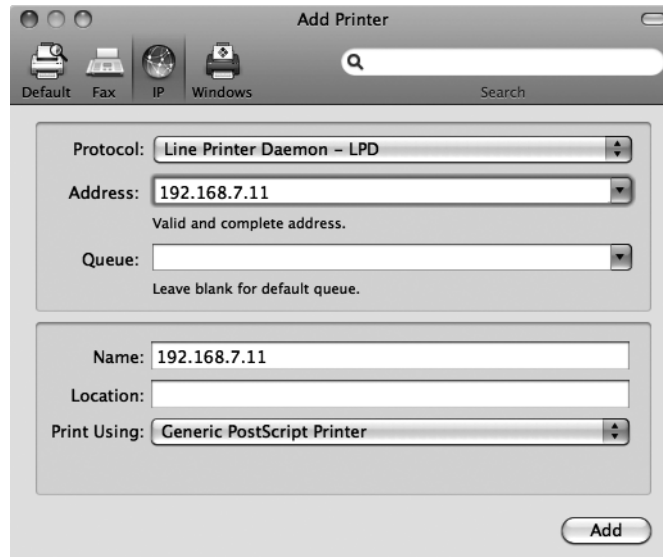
Add Printer

Default Fax IP Windows

Search

Protocol: Line Printer Daemon – LPD

Address: 192.168.7.11

Valid and complete address.

Queue:

Leave blank for default queue.

Name: 192.168.7.11

Location:

Print Using: Generic PostScript Printer

Add